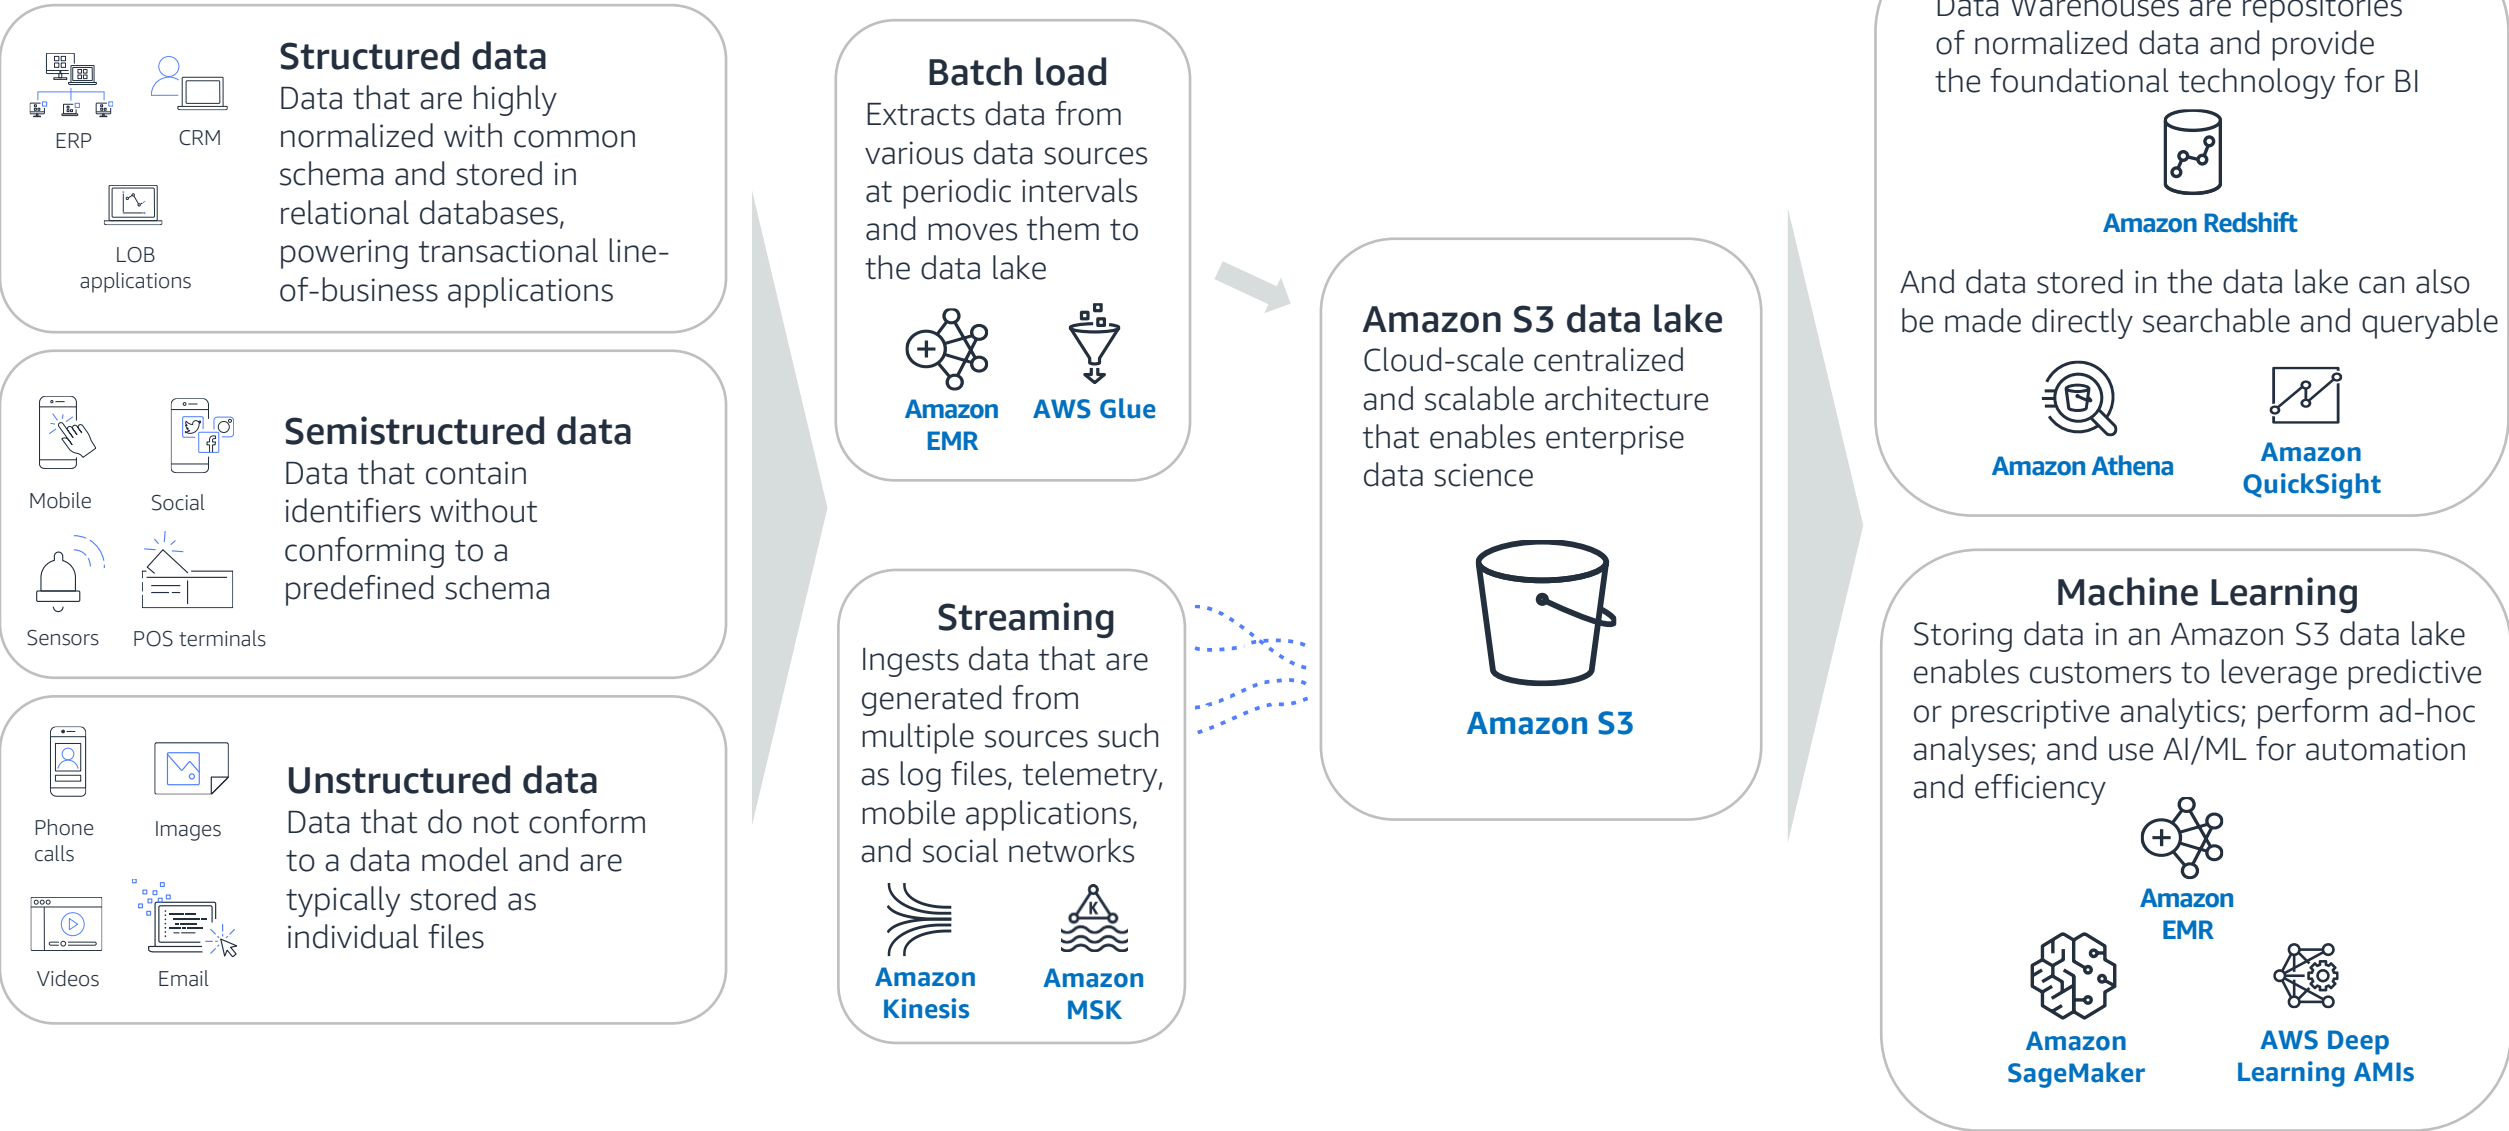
ERP

CRM

LOB applications

Structured data
Data that are highly normalized with common schema and stored in relational databases, powering transactional line-of-business applications

Mobile

Social

Sensors

POS terminals

Semistructured data
Data that contain identifiers without conforming to a predefined schema

Phone calls

Images

Videos

Email

Unstructured data
Data that do not conform to a data model and are typically stored as individual files

Batch load
Extracts data from various data sources at periodic intervals and moves them to the data lake

Amazon EMR

AWS Glue

Streaming
Ingests data that are generated from multiple sources such as log files, telemetry, mobile applications, and social networks

Amazon Kinesis

Amazon MSK

Amazon S3 data lake
Cloud-scale centralized and scalable architecture that enables enterprise data science

Amazon S3

Data Warehouses are repositories of normalized data and provide the foundational technology for BI

Amazon Redshift

And data stored in the data lake can also be made directly searchable and queryable

Amazon Athena

Amazon QuickSight

Machine Learning
Storing data in an Amazon S3 data lake enables customers to leverage predictive or prescriptive analytics; perform ad-hoc analyses; and use AI/ML for automation and efficiency

Amazon EMR

Amazon SageMaker

AWS Deep Learning AMIs